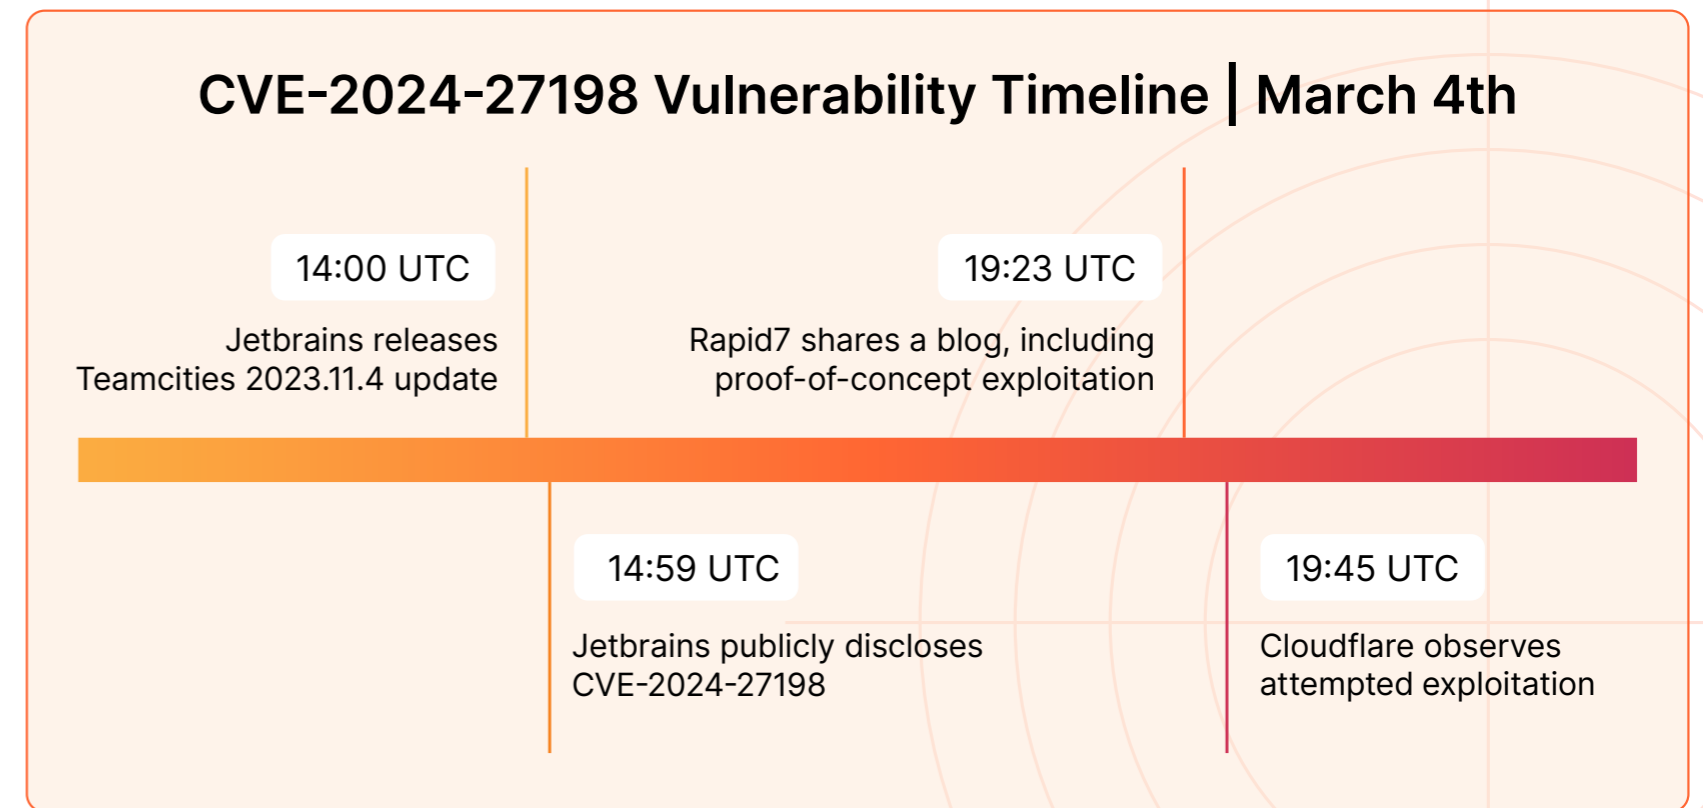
CVE-2024-27198 Vulnerability Timeline | March 4th

14:00 UTC
Jetbrains releases Teamcities 2023.11.4 update

19:23 UTC
Rapid7 shares a blog, including proof-of-concept exploitation

14:59 UTC
Jetbrains publicly discloses CVE-2024-27198

19:45 UTC
Cloudflare observes attempted exploitation